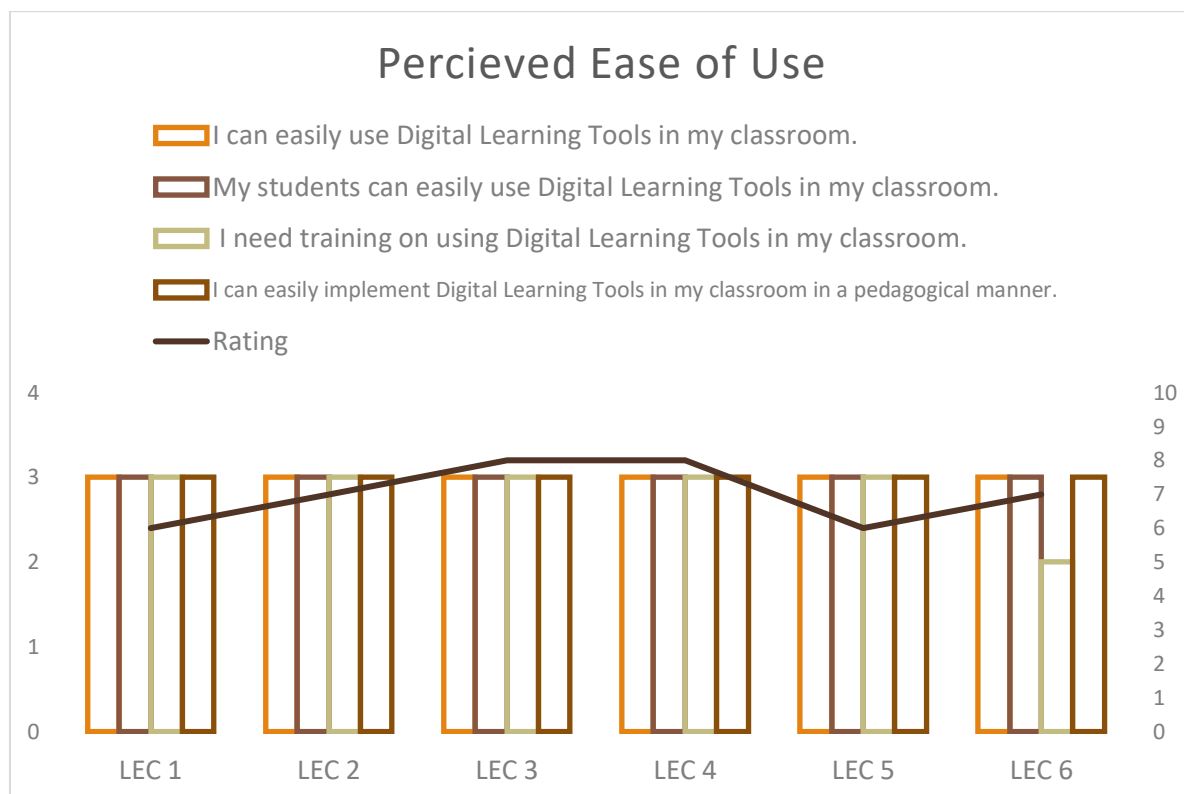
Percieved Ease of Use

I can easily use Digital Learning Tools in my classroom.

My students can easily use Digital Learning Tools in my classroom.

I need training on using Digital Learning Tools in my classroom.

I can easily implement Digital Learning Tools in my classroom in a pedagogical manner.

Rating

4
3
2
1
0

10
9
8
7
6
5
4
3
2
1
0

LEC 1 LEC 2 LEC 3 LEC 4 LEC 5 LEC 6